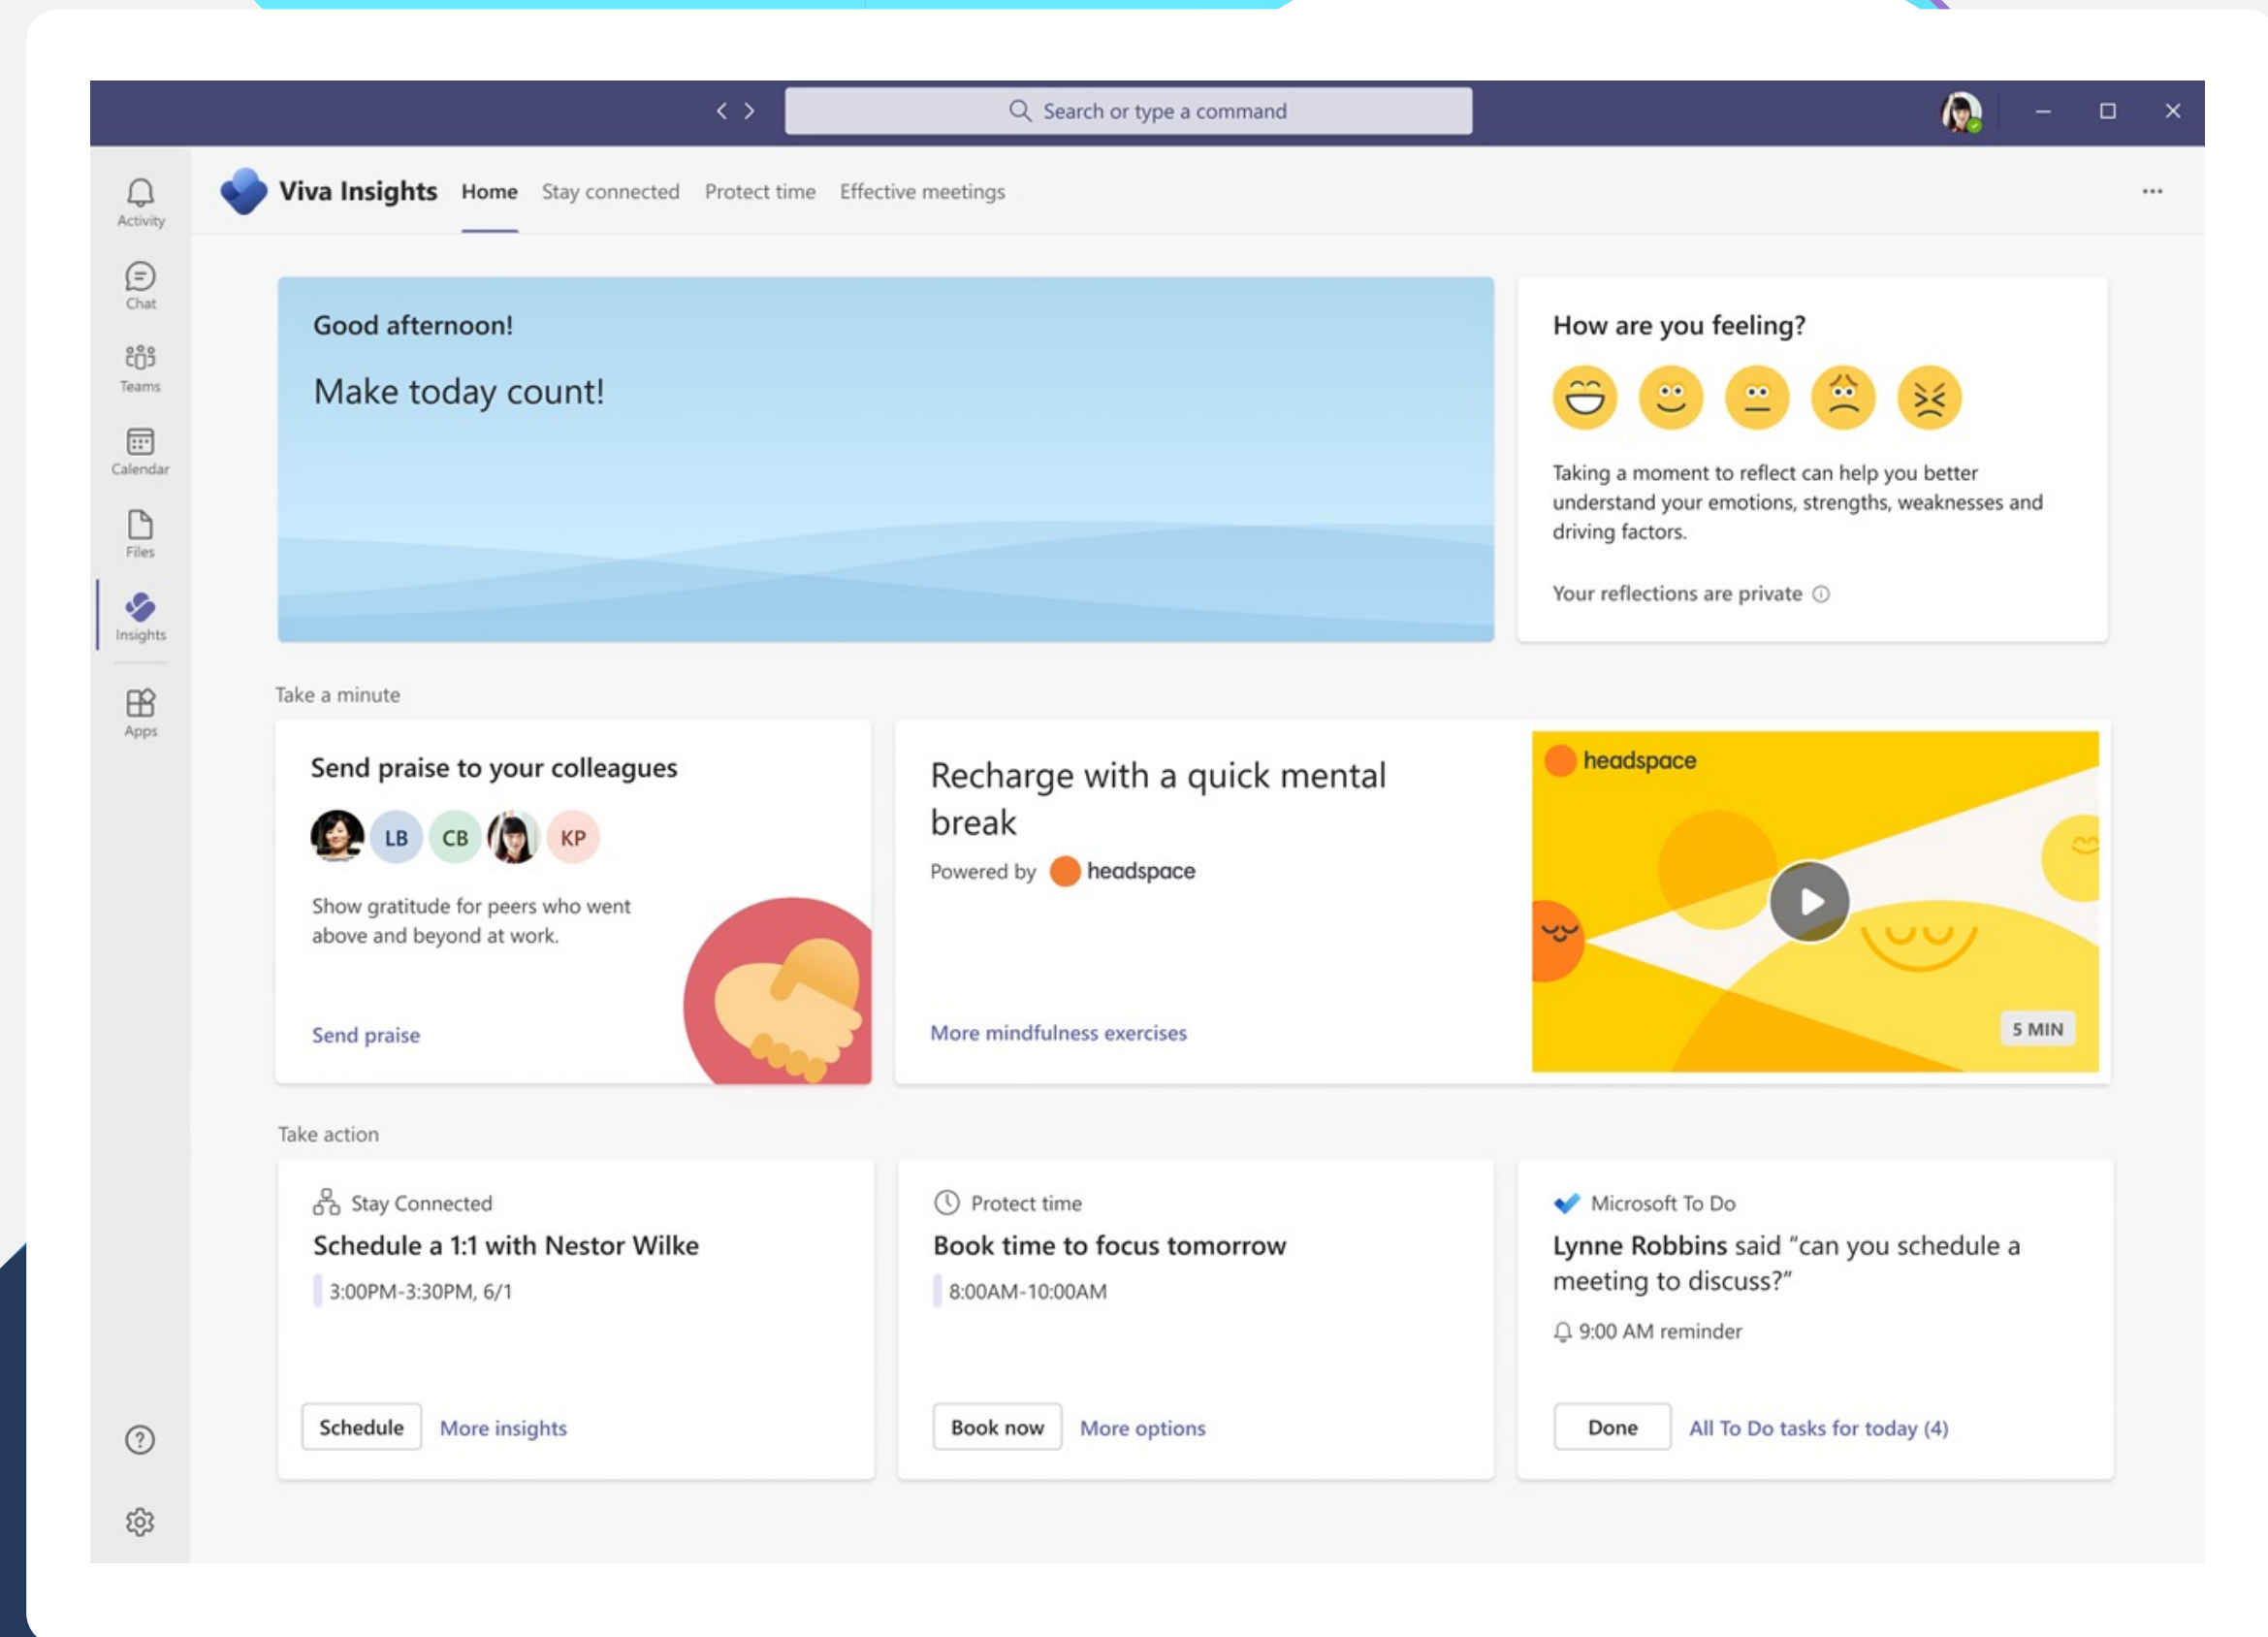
Search or type a command

Activity
Chat
Teams
Calendar
Files
Insights
Apps

Viva Insights Home Stay connected Protect time Effective meetings ...

Good afternoon!

Make today count!

How are you feeling?

Taking a moment to reflect can help you better understand your emotions, strengths, weaknesses and driving factors.

Your reflections are private

Take a minute

Send praise to your colleagues

LB CB KP

Show gratitude for peers who went above and beyond at work.

Send praise

Recharge with a quick mental break

Powered by headspace

More mindfulness exercises

headspace

5 MIN

Take action

Stay Connected

Schedule a 1:1 with Nestor Wilke

3:00PM-3:30PM, 6/1

Schedule More insights

Protect time

Book time to focus tomorrow

8:00AM-10:00AM

Book now More options

Microsoft To Do

Lynne Robbins said “can you schedule a meeting to discuss?”

9:00 AM reminder

Done All To Do tasks for today (4)